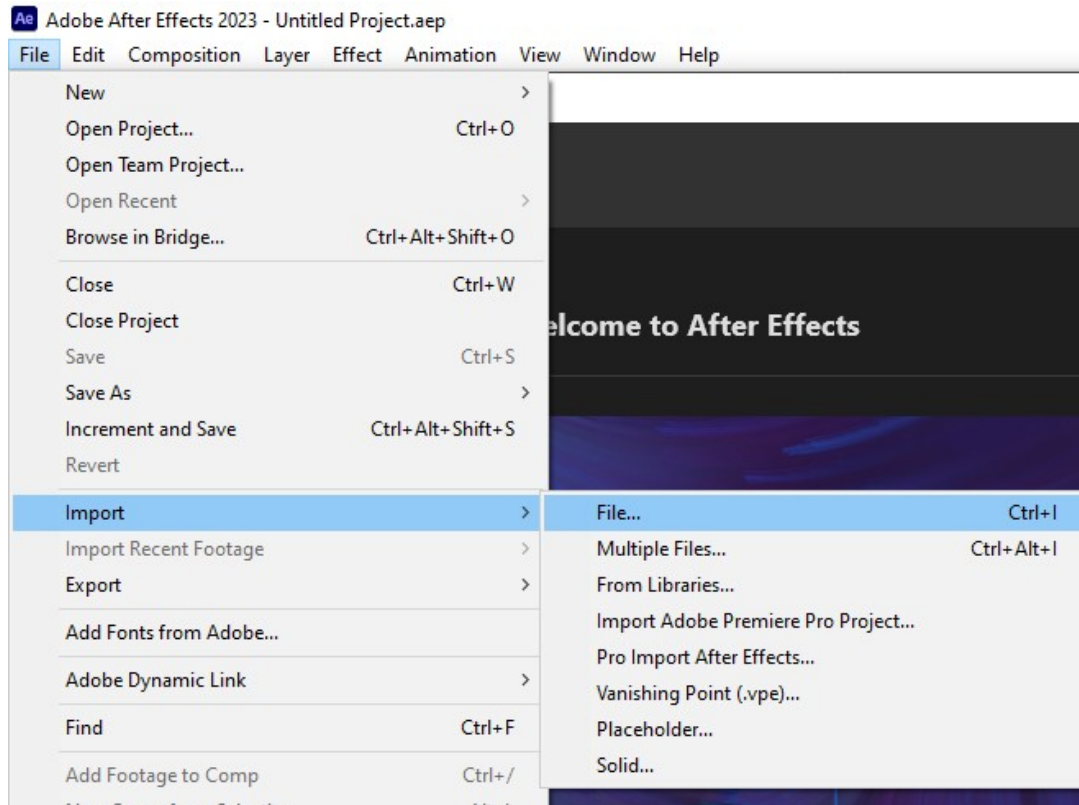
Ae Adobe After Effects 2023 - Untitled Project.aep

File Edit Composition Layer Effect Animation View Window Help

New >
Open Project... Ctrl+O
Open Team Project...
Open Recent >
Browse in Bridge... Ctrl+Alt+Shift+O

Close Ctrl+W
Close Project
Save Ctrl+S
Save As >
Increment and Save Ctrl+Alt+Shift+S
Revert

Import >
Import Recent Footage >
Export >

Add Fonts from Adobe...

Adobe Dynamic Link >

Find Ctrl+F

Add Footage to Comp Ctrl+/

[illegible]

File... Ctrl+I
Multiple Files... Ctrl+Alt+I
From Libraries...
Import Adobe Premiere Pro Project...
Pro Import After Effects...
Vanishing Point (.vpe)...
Placeholder...
Solid...

elcome to After Effects